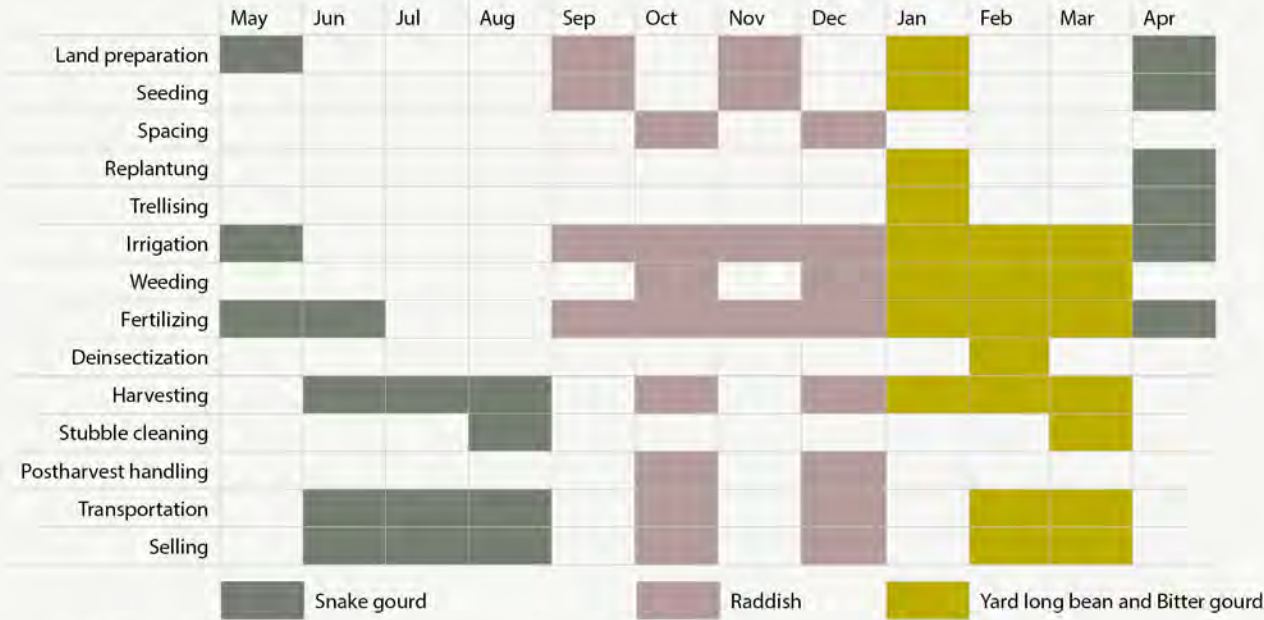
| | May | Jun | Jul | Aug | Sep | Oct | Nov | Dec | Jan | Feb | Mar | Apr |
|---|---|---|---|---|---|---|---|---|---|---|---|---|
| Land preparation | | | | | | | | | | | | |
| Seeding | | | | | | | | | | | | |
| Spacing | | | | | | | | | | | | |
| Replantung | | | | | | | | | | | | |
| Trellising | | | | | | | | | | | | |
| Irrigation | | | | | | | | | | | | |
| Weeding | | | | | | | | | | | | |
| Fertilizing | | | | | | | | | | | | |
| Deinsectization | | | | | | | | | | | | |
| Harvesting | | | | | | | | | | | | |
| Stubble cleaning | | | | | | | | | | | | |
| Postharvest handling | | | | | | | | | | | | |
| Transportation | | | | | | | | | | | | |
| Selling | | | | | | | | | | | | |

Snake gourd

Raddish

Yard long bean and Bitter gourd